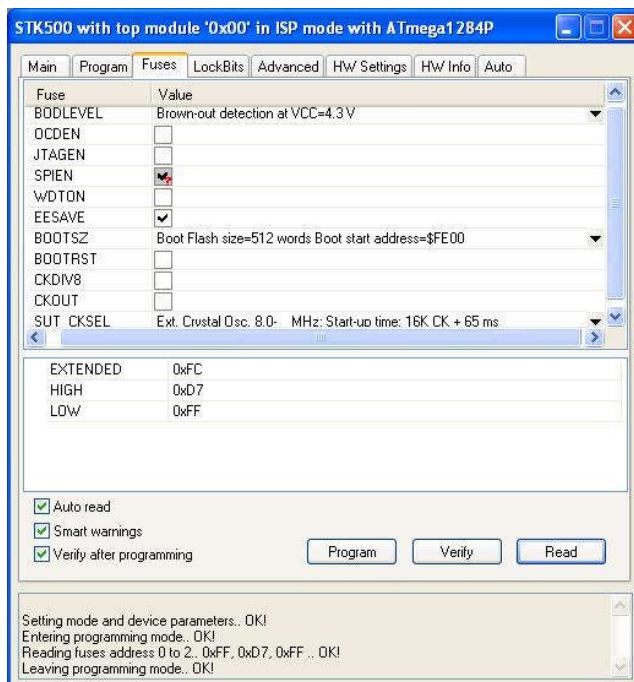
STK500 with top module '0x00' in ISP mode with ATmega1284P

Main | Program | Fuses | LockBits | Advanced | HW Settings | HW Info | Auto

| Fuse | Value |
|---|---|
| BODLEVEL | Brown-out detection at VCC=4.3 V |
| OCDEN | |
| JTAGEN | |
| SPIEN | ✔ |
| WDTON | |
| EESAVE | ✔ |
| BOOTSZ | Boot Flash size=512 words Boot start address=$FE00 |
| BOOTRST | |
| CKDIV8 | |
| CKOUT | |
| SUT_CKSEL | Ext. Crystal Osc. 8.0- MHz; Start-up time: 16K CK + 65 ms |

| | |
|---|---|
| EXTENDED | 0xFC |
| HIGH | 0xD7 |
| LOW | 0xFF |

☑ Auto read
☑ Smart warnings
☑ Verify after programming

Program | Verify | Read

Setting mode and device parameters.. OK!
Entering programming mode.. OK!
Reading fuses address 0 to 2.. 0xFF, 0xD7, 0xFF .. OK!
Leaving programming mode.. OK!